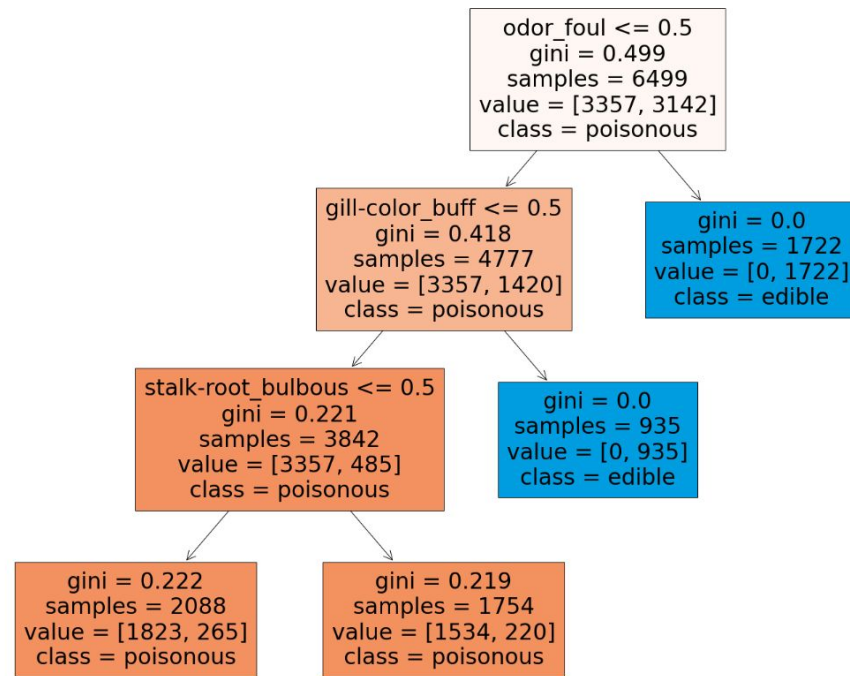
odor_foul <= 0.5
gini = 0.499
samples = 6499
value = [3357, 3142]
class = poisonous

gill-color_buff <= 0.5
gini = 0.418
samples = 4777
value = [3357, 1420]
class = poisonous

gini = 0.0
samples = 1722
value = [0, 1722]
class = edible

stalk-root_bulbous <= 0.5
gini = 0.221
samples = 3842
value = [3357, 485]
class = poisonous

gini = 0.0
samples = 935
value = [0, 935]
class = edible

gini = 0.222
samples = 2088
value = [1823, 265]
class = poisonous

gini = 0.219
samples = 1754
value = [1534, 220]
class = poisonous